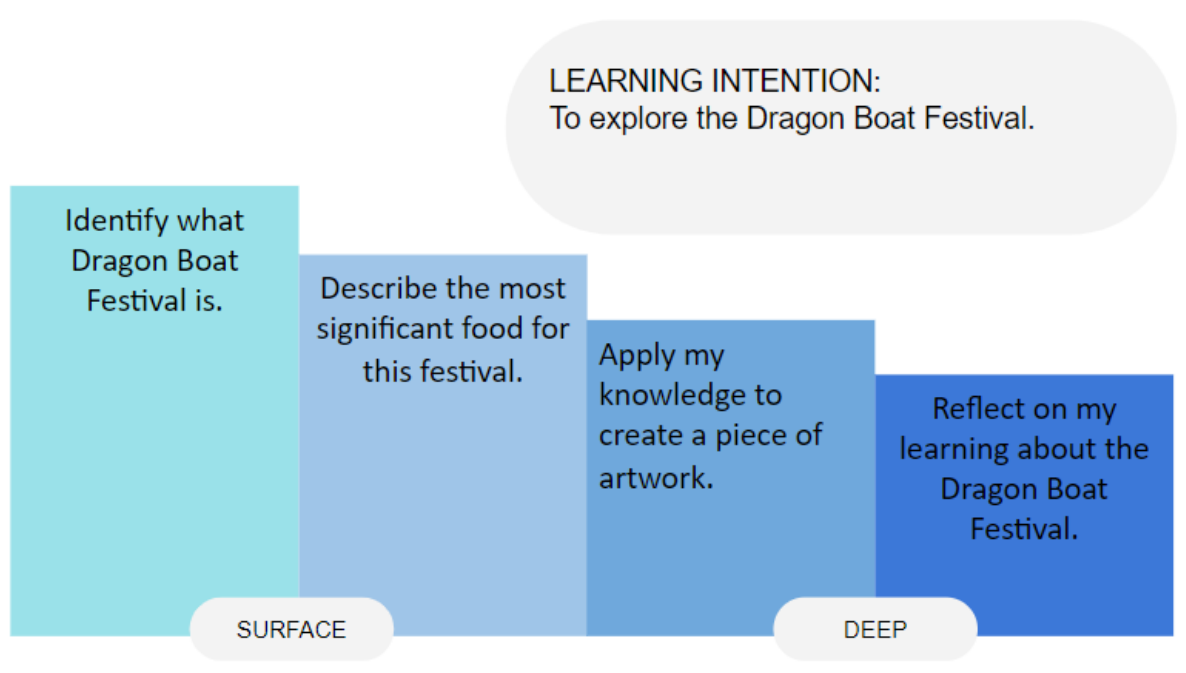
LEARNING INTENTION:
To explore the Dragon Boat Festival.

Identify what Dragon Boat Festival is.

Describe the most significant food for this festival.

Apply my knowledge to create a piece of artwork.

Reflect on my learning about the Dragon Boat Festival.

SURFACE

DEEP